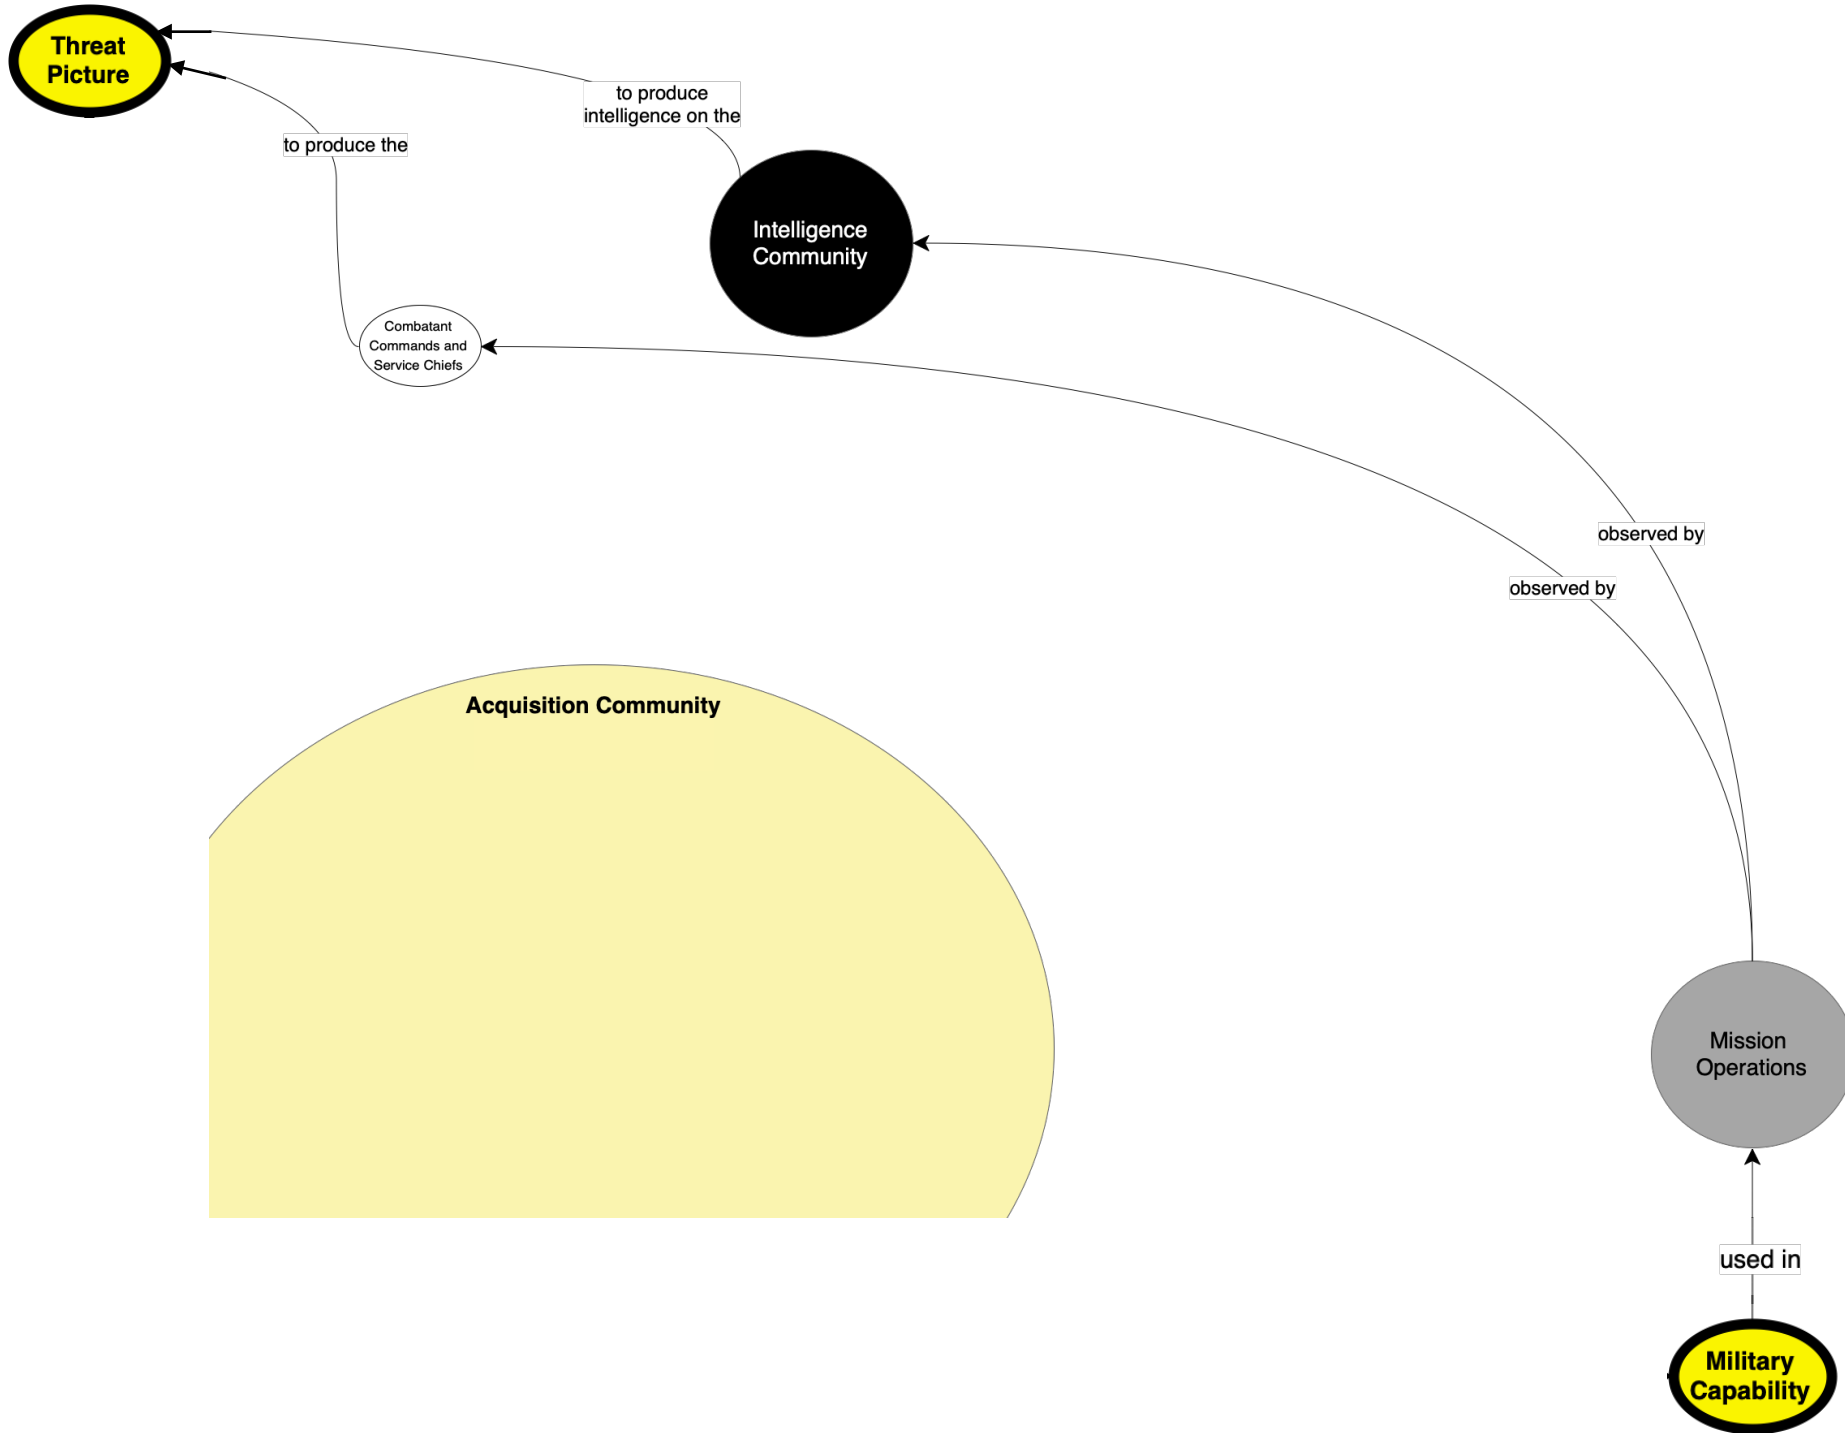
Threat Picture

to produce intelligence on the

to produce the

Intelligence Community

Combatant Commands and Service Chiefs

observed by

observed by

Acquisition Community

Mission Operations

used in

Military Capability